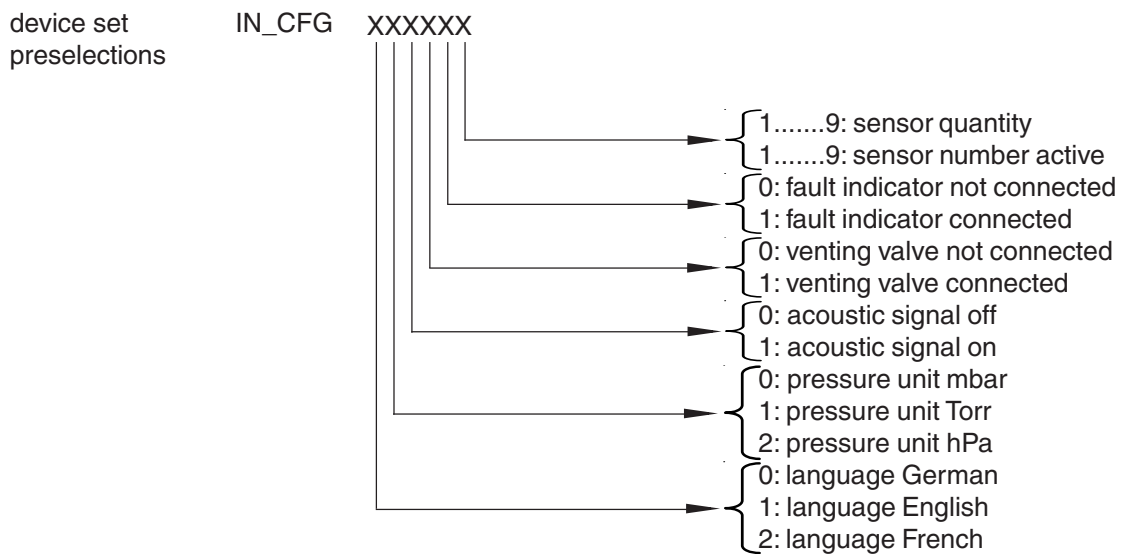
device set preselections

IN_CFG XXXXXX

1.......9: sensor quantity
1.......9: sensor number active

0: fault indicator not connected
1: fault indicator connected

0: venting valve not connected
1: venting valve connected

0: acoustic signal off
1: acoustic signal on

0: pressure unit mbar
1: pressure unit Torr
2: pressure unit hPa

0: language German
1: language English
2: language French